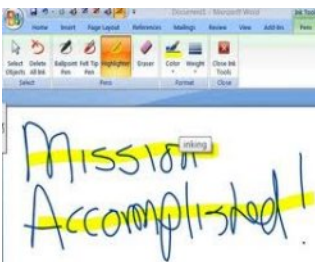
Document1 - Microsoft Word
Ink Tools
Home Insert Page Layout References Mailings Review View Add-Ins Pens
Select Objects
Delete All Ink
Ballpoint Pen
Felt Tip Pen
Highlighter
Eraser
Color
Weight
Close Ink Tools
Select
Pens
Format
Close
Inking
Mission
Accomplished!